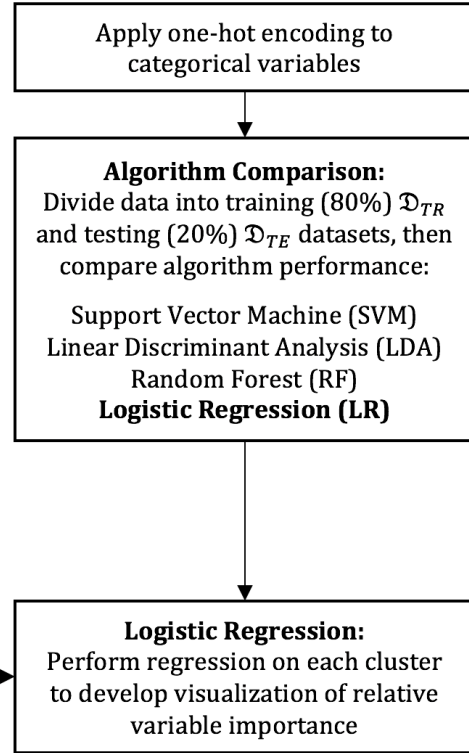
Apply one-hot encoding to categorical variables

**Algorithm Comparison:**
Divide data into training (80%) $\mathfrak{D}_{TR}$ and testing (20%) $\mathfrak{D}_{TE}$ datasets, then compare algorithm performance:

Support Vector Machine (SVM)
Linear Discriminant Analysis (LDA)
Random Forest (RF)
**Logistic Regression (LR)**

**Logistic Regression:**
Perform regression on each cluster to develop visualization of relative variable importance